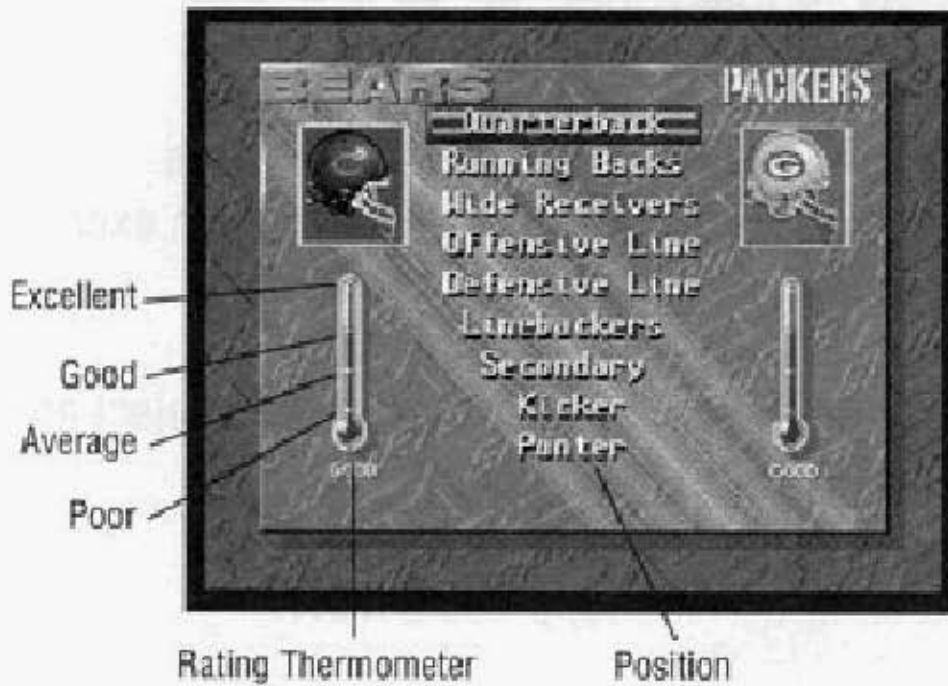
BEARS

PACKERS

Quarterback

Running Backs

Wide Receivers

Offensive Line

Defensive Line

Linebackers

Secondary

Kicker

Punter

GOOD

GOOD

Excellent

Good

Average

Poor

Rating Thermometer

Position